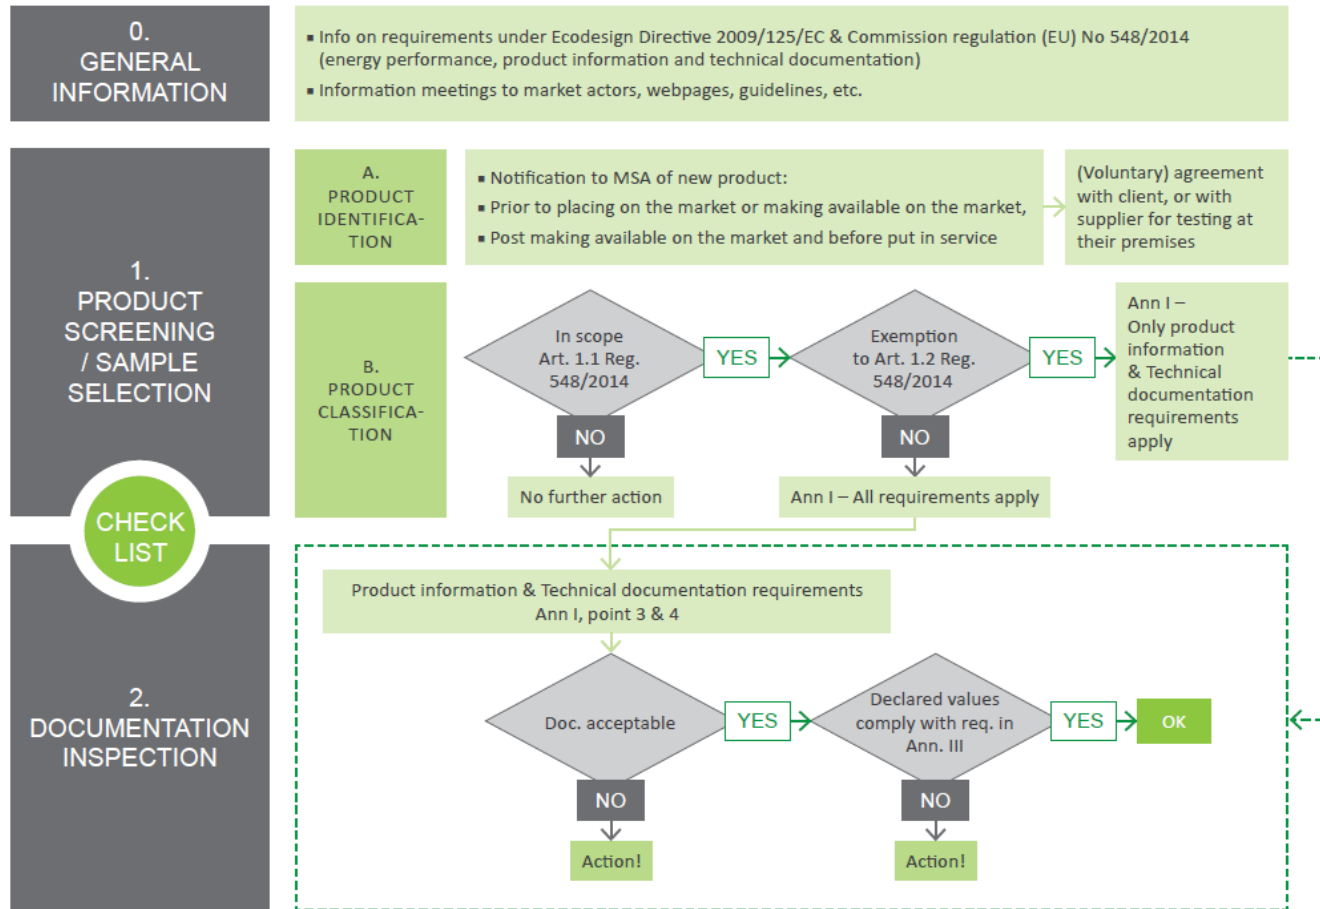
0.
GENERAL
INFORMATION

▪ Info on requirements under Ecodesign Directive 2009/125/EC & Commission regulation (EU) No 548/2014 (energy performance, product information and technical documentation)
▪ Information meetings to market actors, webpages, guidelines, etc.

1.
PRODUCT
SCREENING
/ SAMPLE
SELECTION

A.
PRODUCT
IDENTIFICATION

▪ Notification to MSA of new product:
▪ Prior to placing on the market or making available on the market,
▪ Post making available on the market and before put in service

(Voluntary) agreement with client, or with supplier for testing at their premises

B.
PRODUCT
CLASSIFICATION

In scope
Art. 1.1 Reg.
548/2014

YES

Exemption
to Art. 1.2 Reg.
548/2014

YES

Ann I –
Only product information & Technical documentation requirements apply

NO

NO

No further action

Ann I – All requirements apply

CHECK
LIST

2.
DOCUMENTATION
INSPECTION

Product information & Technical documentation requirements
Ann I, point 3 & 4

Doc. acceptable

YES

Declared values comply with req. in Ann. III

YES

OK

NO

NO

Action!

Action!